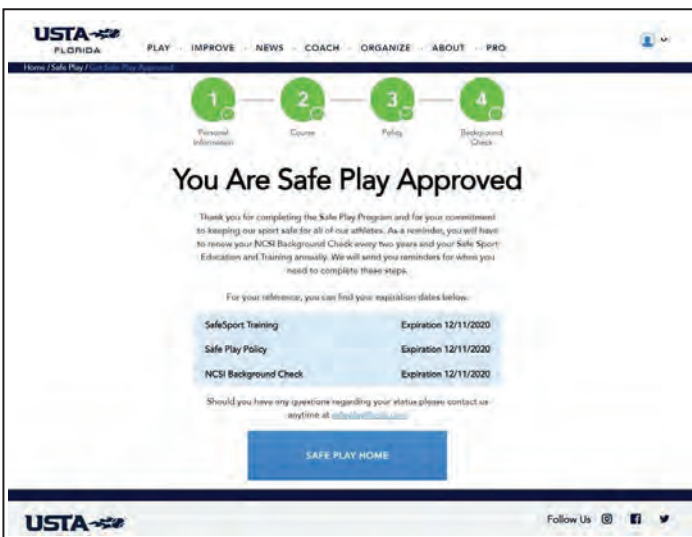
USTA
FLORIDA

PLAY IMPROVE NEWS COACH ORGANIZE ABOUT PRO

Home / Safe Play / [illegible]

1 Personal Information
2 Course
3 Policy
4 Background Check

You Are Safe Play Approved

Thank you for completing the Safe Play Program and for your commitment to keeping our sport safe for all of our athletes. As a reminder, you will have to renew your NCSI Background Check every two years and your Safe Sport Education and Training annually. We will send you reminders for when you need to complete these steps.

For your reference, you can find your expiration dates below.

| | |
|---|---|
| SafeSport Training | Expiration 12/11/2020 |
| Safe Play Policy | Expiration 12/11/2020 |
| NCSI Background Check | Expiration 12/11/2020 |

Should you have any questions regarding your status please contact us anytime at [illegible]

SAFE PLAY HOME

USTA

Follow Us